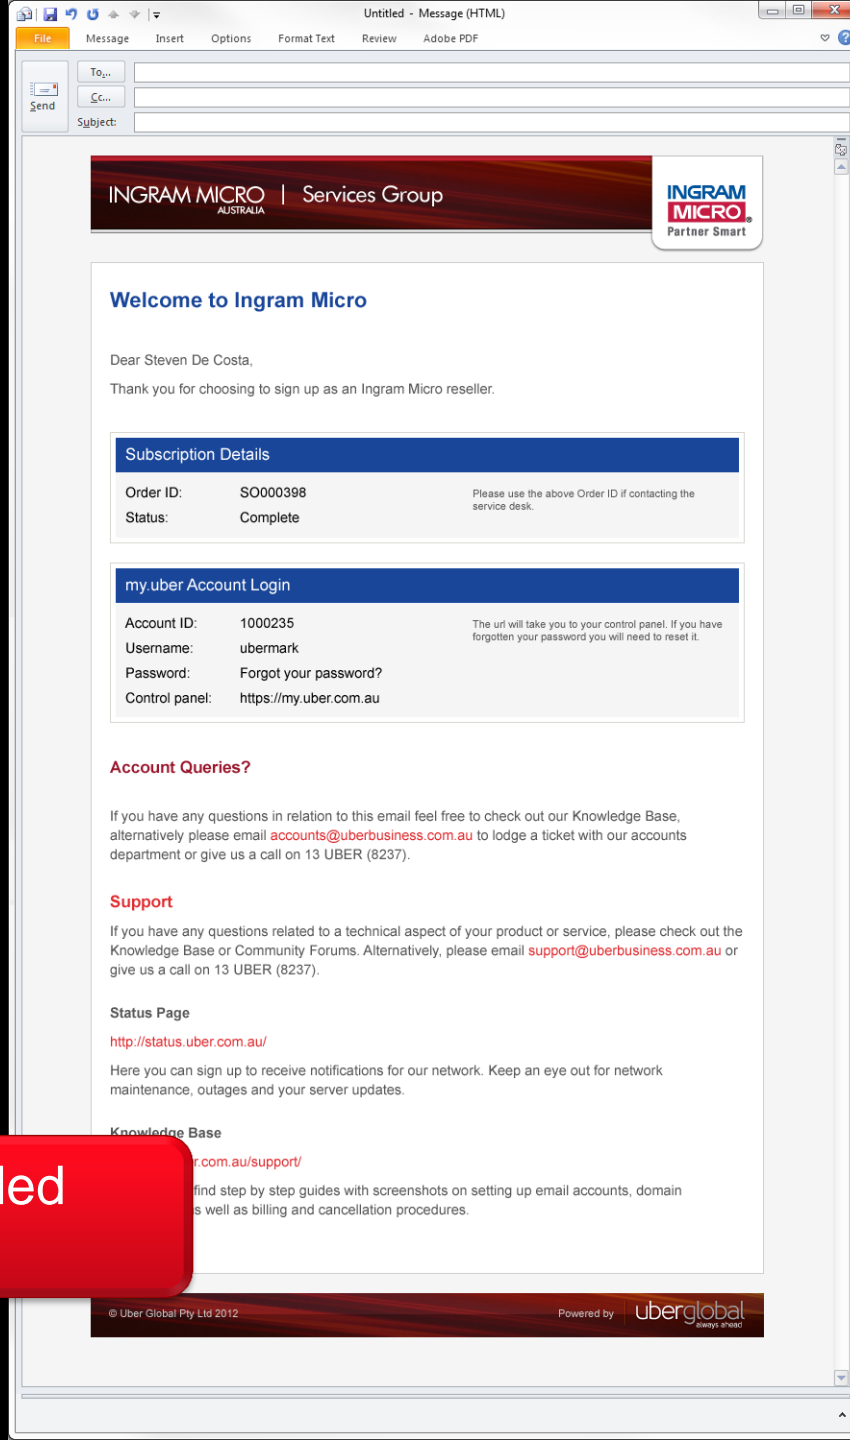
Untitled - Message (HTML)

File Message Insert Options Format Text Review Adobe PDF

Send To... Cc... Subject:

INGRAM MICRO AUSTRALIA | Services Group

INGRAM MICRO Partner Smart

Welcome to Ingram Micro

Dear Steven De Costa,

Thank you for choosing to sign up as an Ingram Micro reseller.

Subscription Details

| | | |
|---|---|---|
| Order ID: | SO000398 | Please use the above Order ID if contacting the service desk. |
| Status: | Complete | |

my.uber Account Login

| | | |
|---|---|---|
| Account ID: | 1000235 | The url will take you to your control panel. If you have forgotten your password you will need to reset it. |
| Username: | ubermark | |
| Password: | Forgot your password? | |
| Control panel: | https://my.uber.com.au | |

Account Queries?

If you have any questions in relation to this email feel free to check out our Knowledge Base, alternatively please email accounts@uberbusiness.com.au to lodge a ticket with our accounts department or give us a call on 13 UBER (8237).

Support

If you have any questions related to a technical aspect of your product or service, please check out the Knowledge Base or Community Forums. Alternatively, please email support@uberbusiness.com.au or give us a call on 13 UBER (8237).

Status Page

http://status.uber.com.au/

Here you can sign up to receive notifications for our network. Keep an eye out for network maintenance, outages and your server updates.

Knowledge Base

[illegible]r.com.au/support/

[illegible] find step by step guides with screenshots on setting up email accounts, domain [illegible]s well as billing and cancellation procedures.

led

© Uber Global Pty Ltd 2012

Powered by uberglobal always ahead